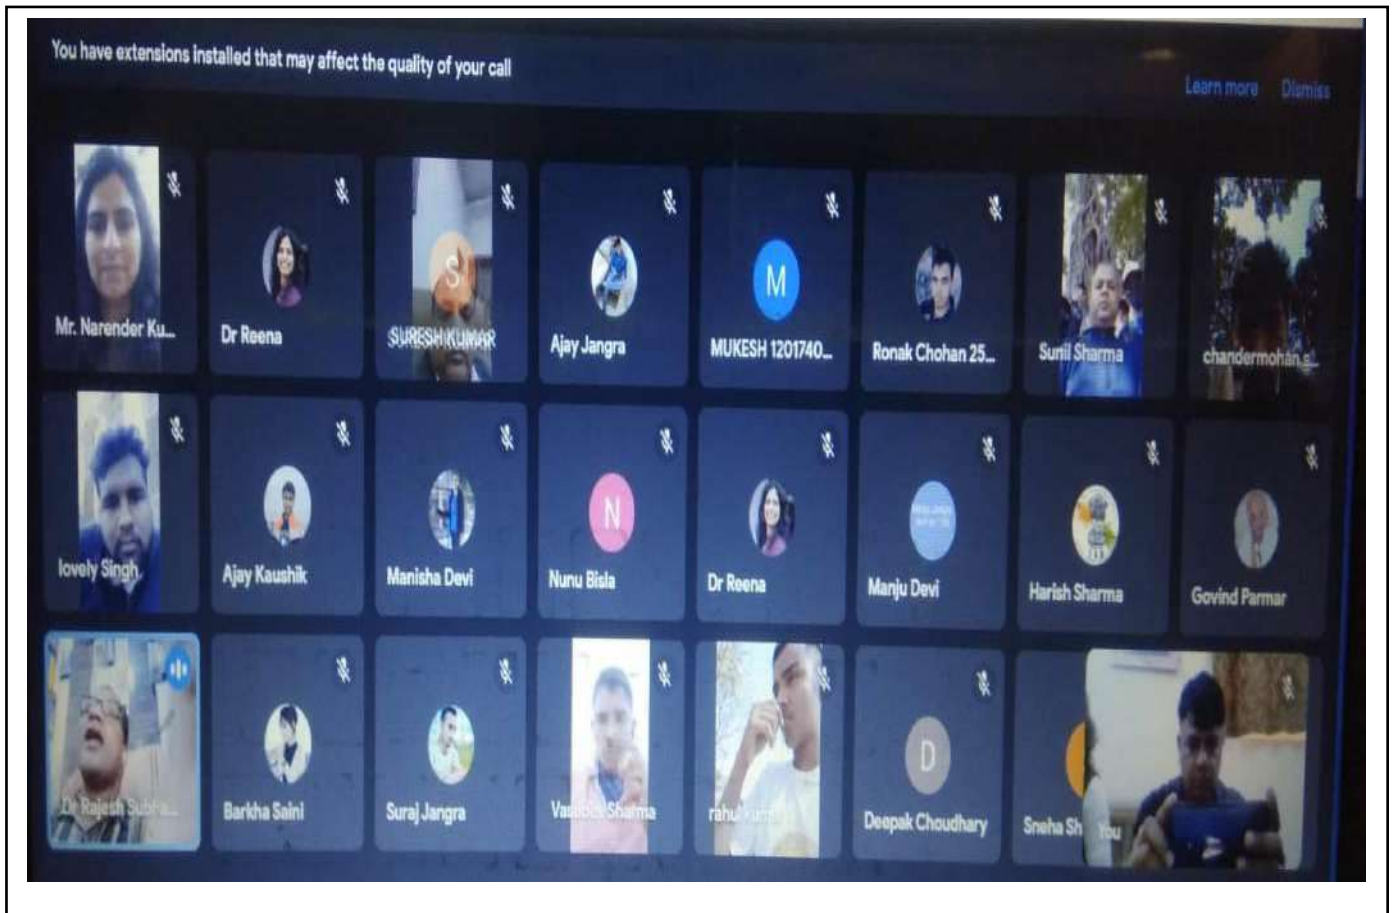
You have extensions installed that may affect the quality of your call

Learn more Dismiss

S
M
N
D

Mr. Narender Ku...
Dr Reena
SURESH KUMAR
Ajay Jangra
MUKESH 1201740...
Ronak Chohan 25...
Sunil Sharma
chandermohan s...

lovely Singh
Ajay Kaushik
Manisha Devi
Nunu Bisla
Dr Reena
Manju Devi
Harish Sharma
Govind Parmar

Dr Rajesh Subha...
Barkha Saini
Suraj Jangra
Va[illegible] Sharma
rahul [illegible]
Deepak Choudhary
Sneha Sh...
You